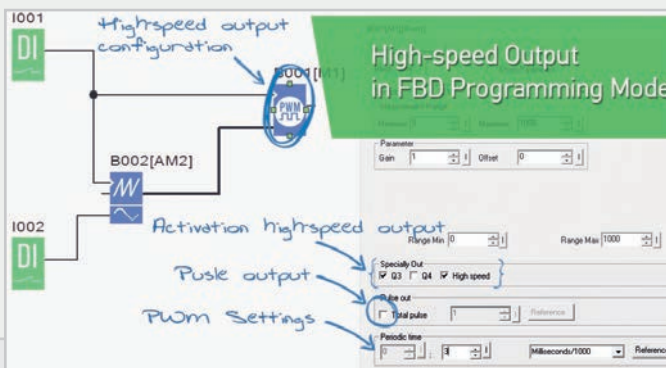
I001

DI

Highspeed output configuration

B001[M1]

PWM

B002[AM2]

High-speed Output in FBD Programming Mode

Parameter

Gain 1

Offset 0

I002

DI

Activation highspeed output

Range Min 0

Range Max 1000

Specialty Out

☑ Q3 ☐ Q4 ☑ High speed

Pusle output

Pulse out

☐ Total pulse 1

Reference

PWM Settings

Periodic time

0 : 3

Milliseconds/1000

Referenc